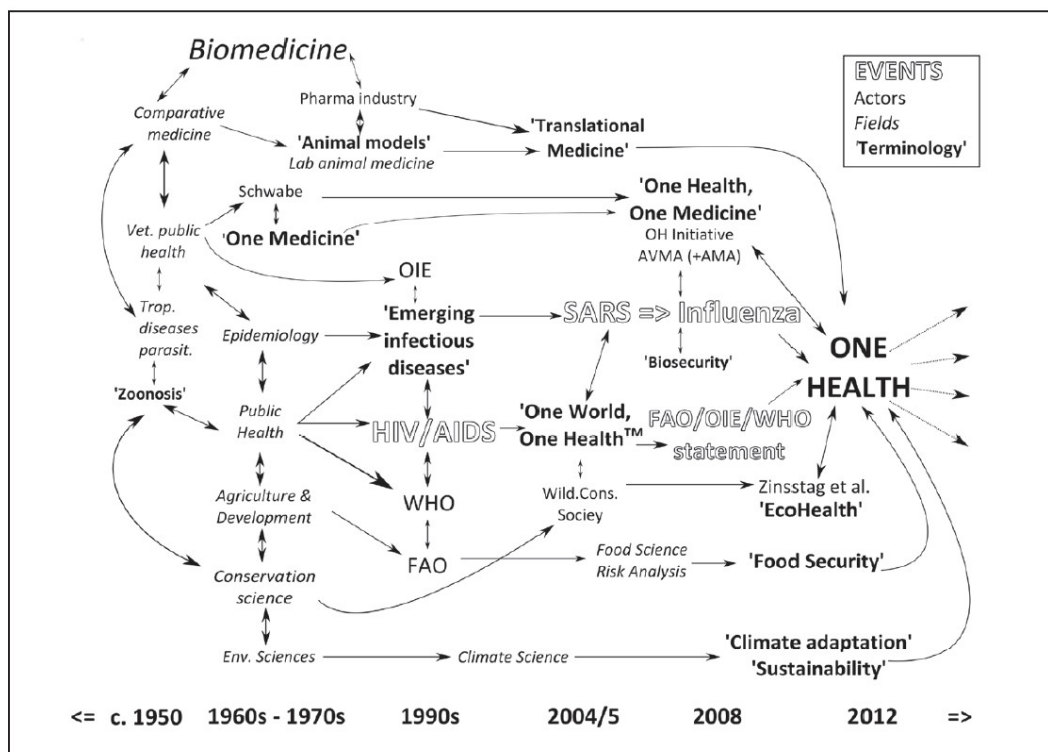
Biomedicine

EVENTS
Actors
Fields
'Terminology'

Comparative medicine

Pharma industry

'Animal models'
Lab animal medicine

'Translational Medicine'

Schwabe

'One Medicine'

'One Health, One Medicine'
OH Initiative
AVMA (+AMA)

Vet. public health

OIE

Trop. diseases parasit.

Epidemiology

'Emerging infectious diseases'

SARS => Influenza

'Biosecurity'

ONE HEALTH

'Zoonosis'

Public Health

HIV/AIDS

'One World, One Health™'

FAO/OIE/WHO statement

Agriculture & Development

WHO

Wild.Cons. Sociey

Zinsstag et al.
'EcoHealth'

FAO

Food Science
Risk Analysis

'Food Security'

Conservation science

Env. Sciences

Climate Science

'Climate adaptation'
'Sustainability'

<= c. 1950 1960s - 1970s 1990s 2004/5 2008 2012 =>